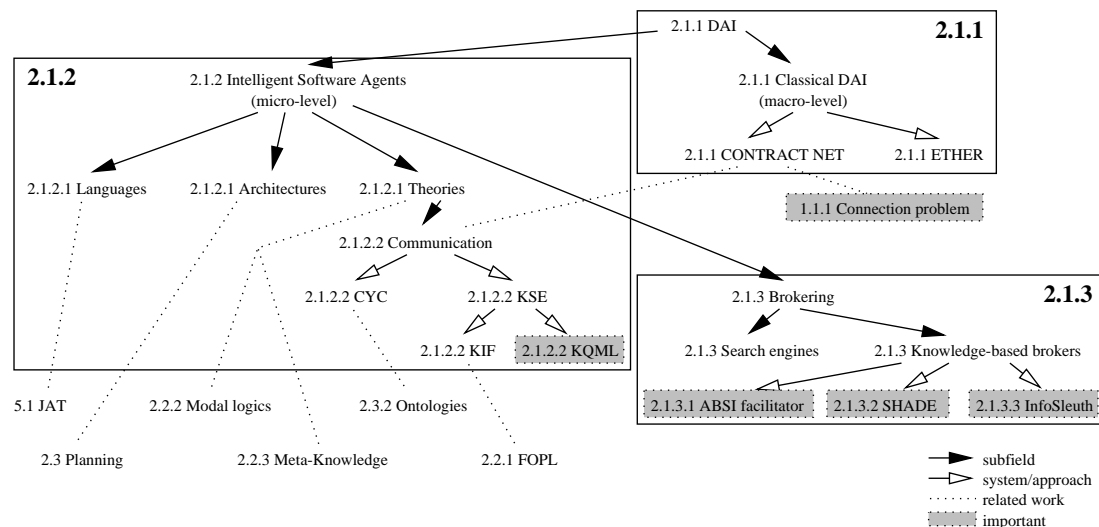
2.1.1 DAI

2.1.1

2.1.1 Classical DAI (macro-level)

2.1.1 CONTRACT NET

2.1.1 ETHER

1.1.1 Connection problem

2.1.2

2.1.2 Intelligent Software Agents (micro-level)

2.1.2.1 Languages

2.1.2.1 Architectures

2.1.2.1 Theories

2.1.2.2 Communication

2.1.2.2 CYC

2.1.2.2 KSE

2.1.2.2 KIF

2.1.2.2 KQML

2.1.3 Brokering

2.1.3

2.1.3 Search engines

2.1.3 Knowledge-based brokers

2.1.3.1 ABSI facilitator

2.1.3.2 SHADE

2.1.3.3 InfoSleuth

5.1 JAT

2.2.2 Modal logics

2.3.2 Ontologies

2.3 Planning

2.2.3 Meta-Knowledge

2.2.1 FOPL

subfield

system/approach

related work

important